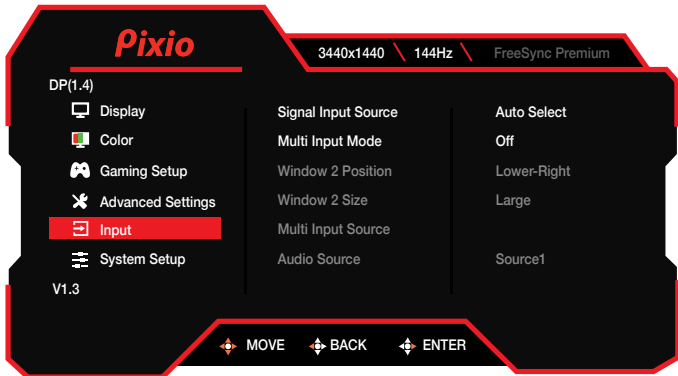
Pixio

3440x1440 144Hz FreeSync Premium

DP(1.4)

Display
Color
Gaming Setup
Advanced Settings
Input
System Setup

V1.3

Signal Input Source
Multi Input Mode
Window 2 Position
Window 2 Size
Multi Input Source
Audio Source

Auto Select
Off
Lower-Right
Large

Source1

MOVE BACK ENTER